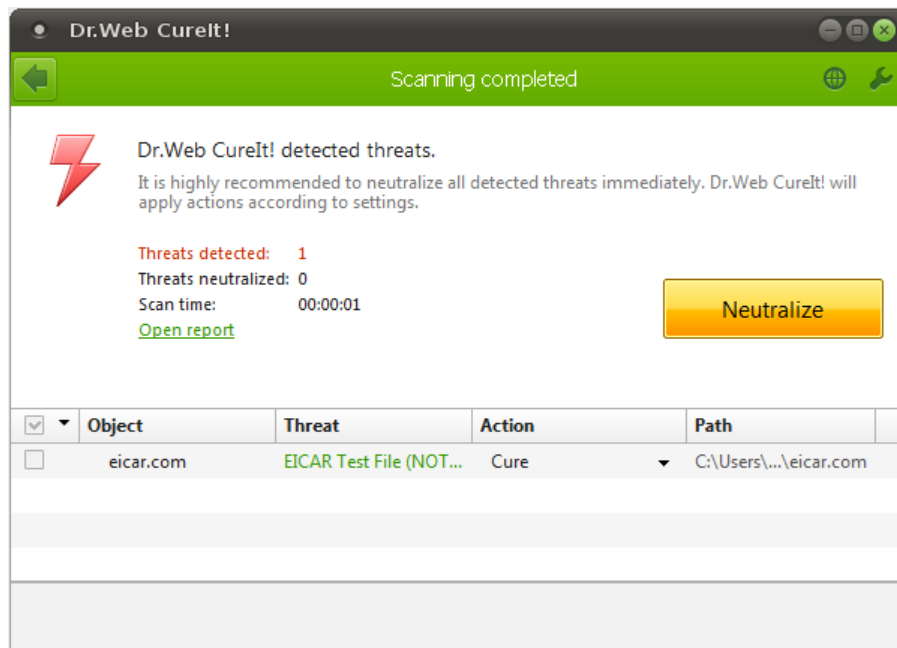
Dr.Web CureIt!

Scanning completed

Dr.Web CureIt! detected threats.

It is highly recommended to neutralize all detected threats immediately. Dr.Web CureIt! will apply actions according to settings.

Threats detected: 1
Threats neutralized: 0
Scan time: 00:00:01
Open report

Neutralize

| Object | Threat | Action | Path |
|---|---|---|---|
| eicar.com | EICAR Test File (NOT... | Cure | C:\Users\...\eicar.com |